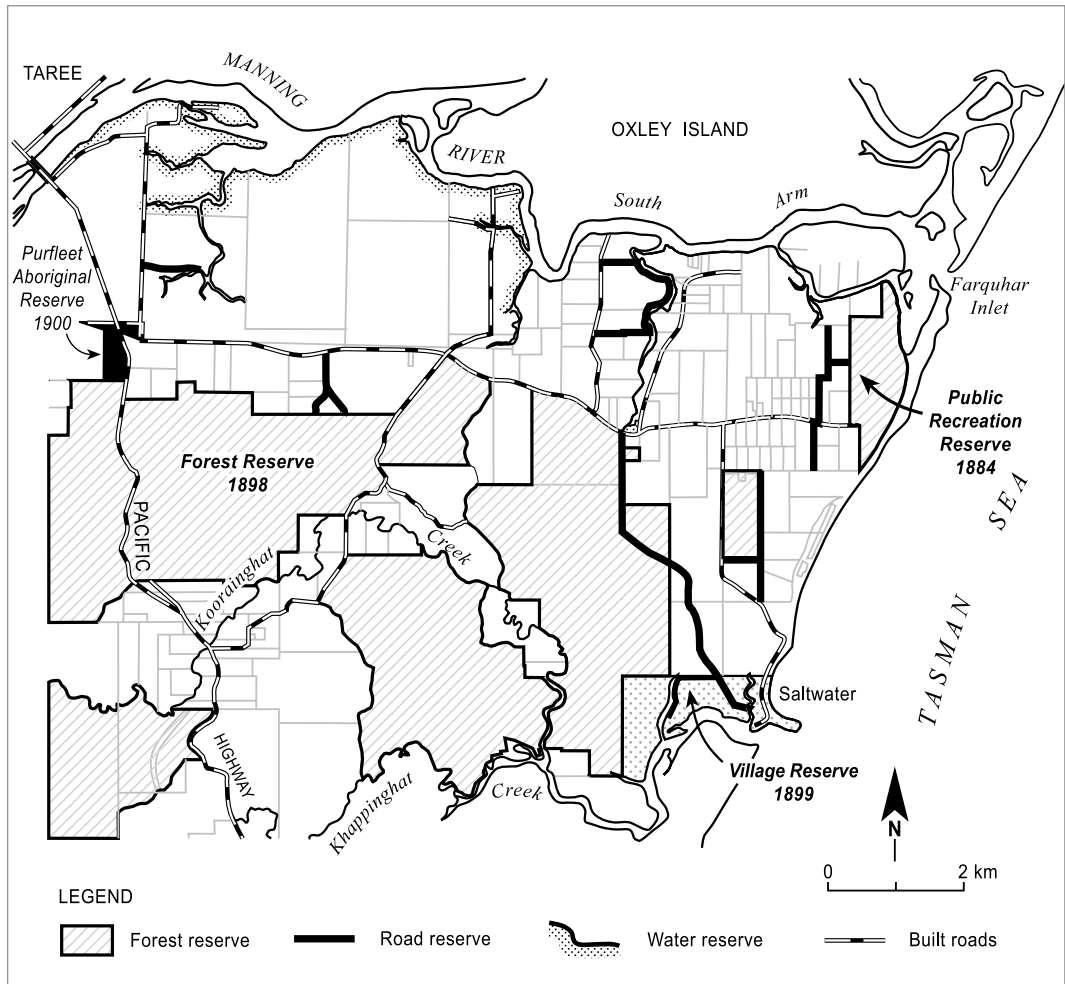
TAREE

MANNING

RIVER

OXLEY ISLAND

South

Arm

Farquhar Inlet

Purfleet Aboriginal Reserve 1900

Public Recreation Reserve 1884

Forest Reserve 1898

PACIFIC

Koorainghat

Creek

SEA

TASMAN

HIGHWAY

Saltwater

Village Reserve 1899

Khappinghat

Creek

N

0

2 km

LEGEND

Forest reserve

Road reserve

Water reserve

Built roads